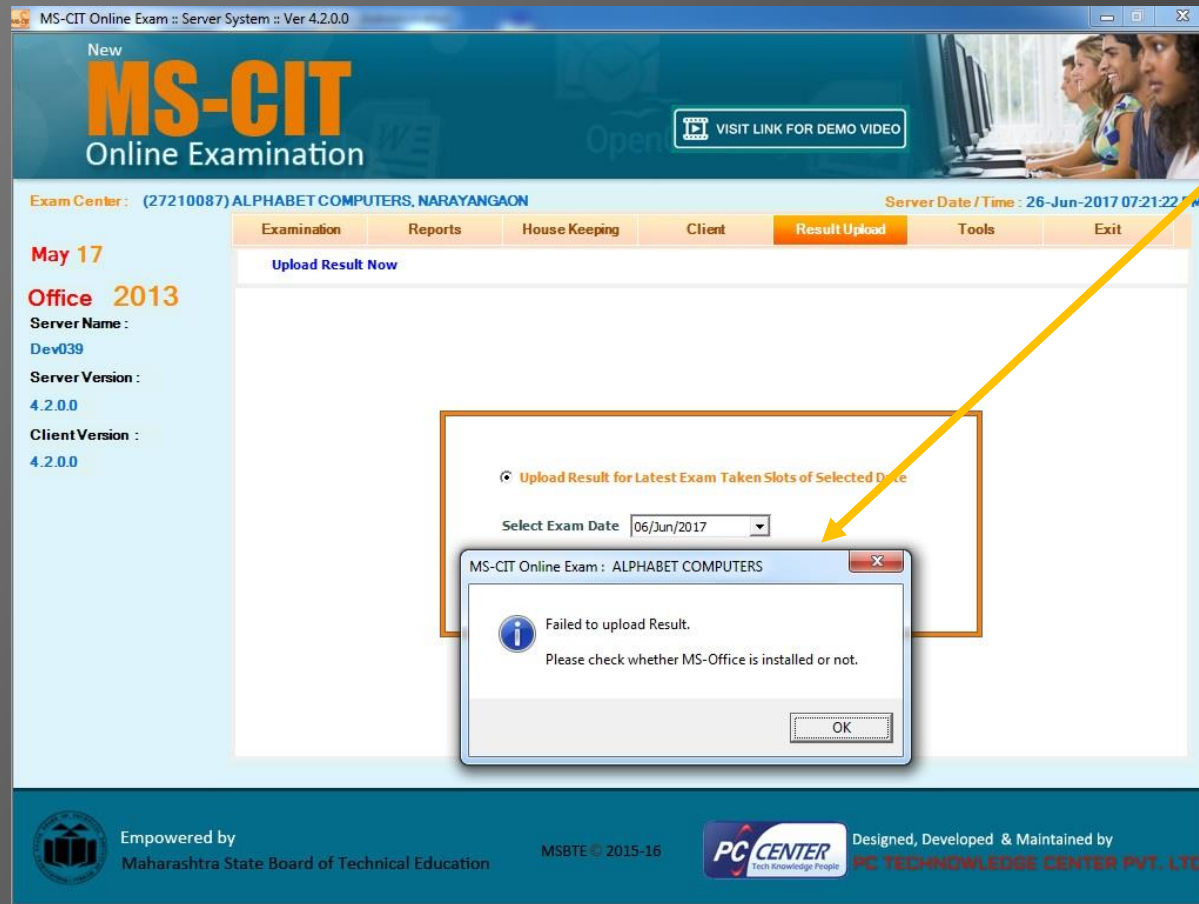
MS-CIT Online Exam :: Server System :: Ver 4.2.0.0

New
MS-CIT
Online Examination

VISIT LINK FOR DEMO VIDEO

Exam Center : (27210087) ALPHABET COMPUTERS, NARAYANGAON

Server Date / Time : 26-Jun-2017 07:21:22

| Examination | Reports | House Keeping | Client | Result Upload | Tools | Exit |
|---|---|---|---|---|---|---|

May 17

Office 2013

Server Name :
Dev039
Server Version :
4.2.0.0
Client Version :
4.2.0.0

Upload Result Now

Upload Result for Latest Exam Taken Slots of Selected Date

Select Exam Date 06/Jun/2017

MS-CIT Online Exam : ALPHABET COMPUTERS

Failed to upload Result.

Please check whether MS-Office is installed or not.

OK

Empowered by
Maharashtra State Board of Technical Education

MSBTE © 2015-16

PC CENTER
Tech Knowledge People

Designed, Developed & Maintained by
PC TECHNOWLEDGE CENTER PVT. LTD